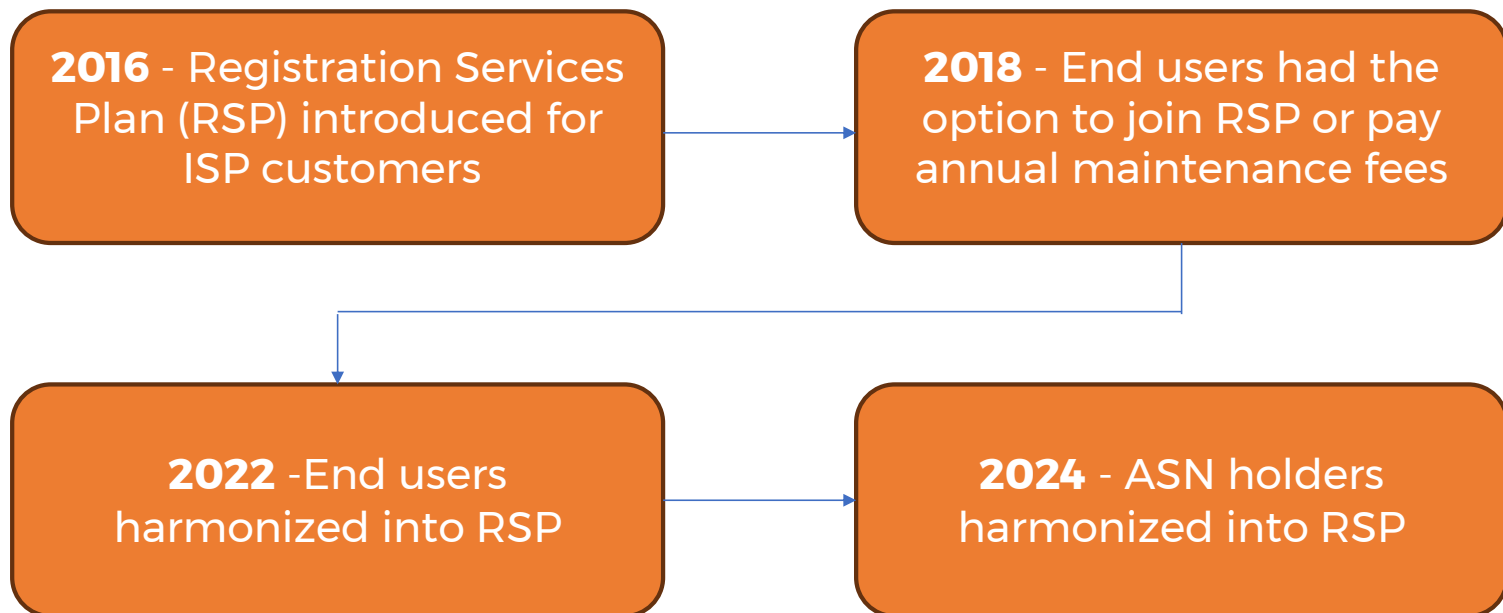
**2016** - Registration Services Plan (RSP) introduced for ISP customers

**2018** - End users had the option to join RSP or pay annual maintenance fees

**2022** -End users harmonized into RSP

**2024** - ASN holders harmonized into RSP